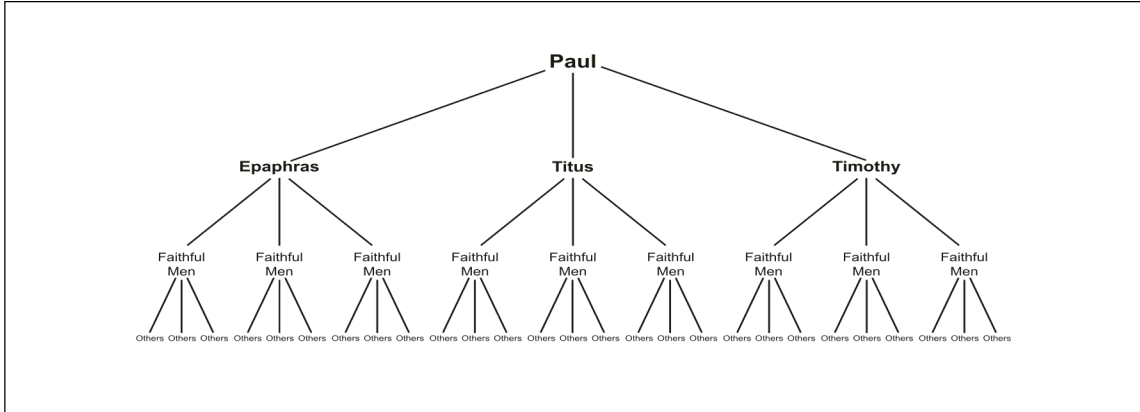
Paul

Epaphras

Titus

Timothy

Faithful Men

Faithful Men

Faithful Men

Faithful Men

Faithful Men

Faithful Men

Faithful Men

Faithful Men

Faithful Men

Others Others Others Others Others Others Others Others Others Others Others Others Others Others Others Others Others Others Others Others Others Others Others Others Others Others Others